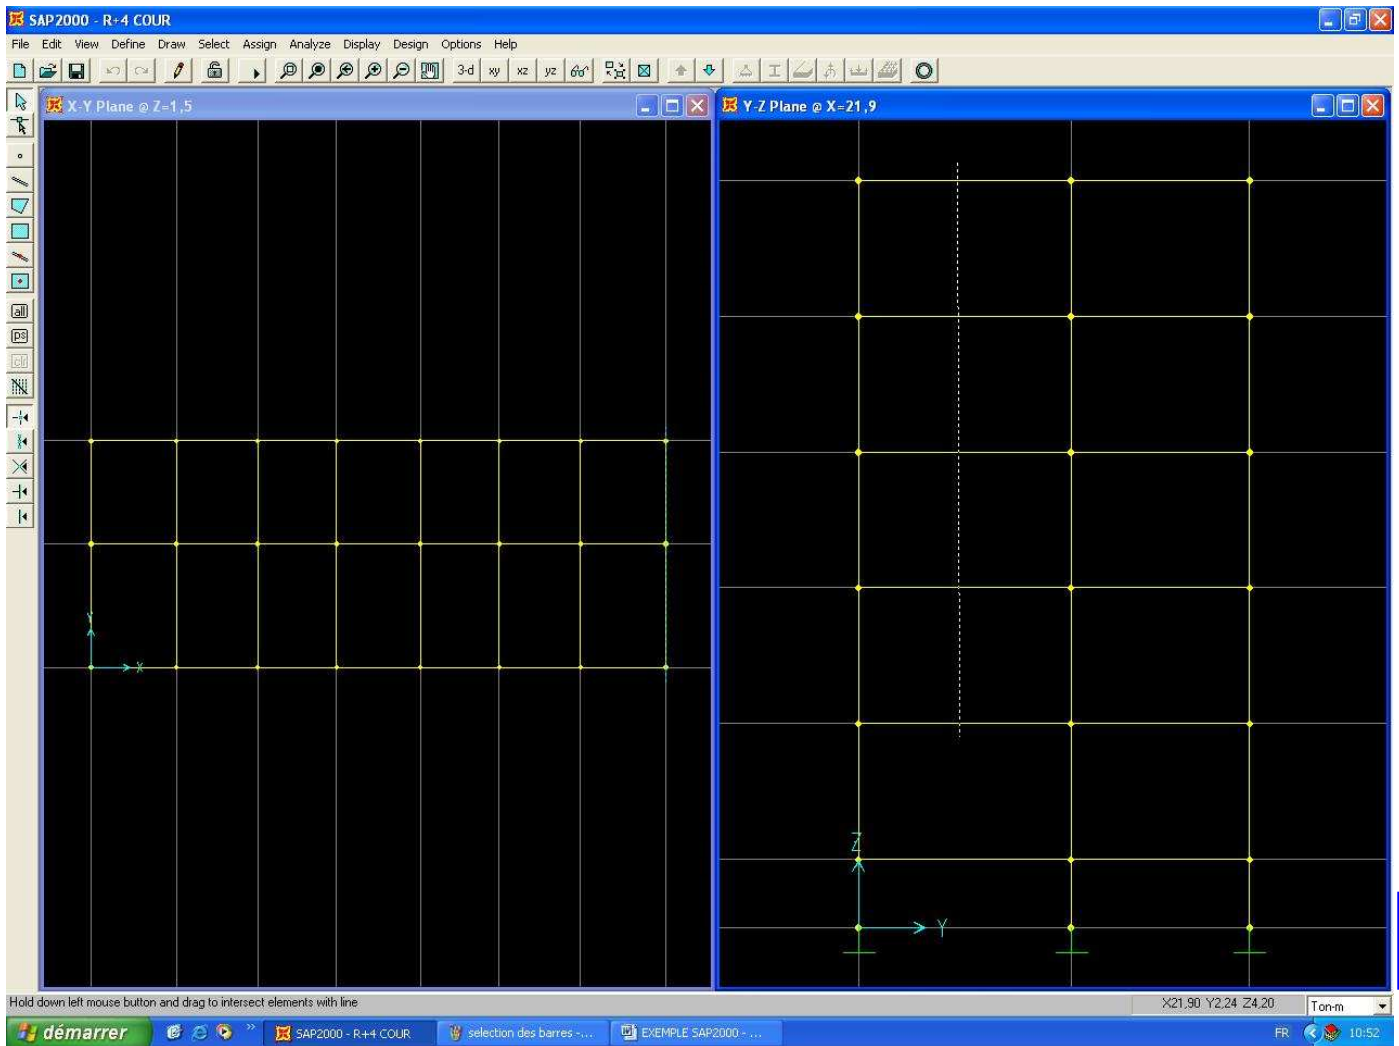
SAP2000 - R+4 COUR

File Edit View Define Draw Select Assign Analyze Display Design Options Help

3-d xy xz yz 60

all ps clr

X-Y Plane @ Z=1,5

Y
X

Y-Z Plane @ X=21,9

Z
Y

Hold down left mouse button and drag to intersect elements with line

X21,90 Y2,24 Z4,20

Ton-m

démarrer

SAP2000 - R+4 COUR

selection des barres -...

EXEMPLE SAP2000 - ...

FR

10:52